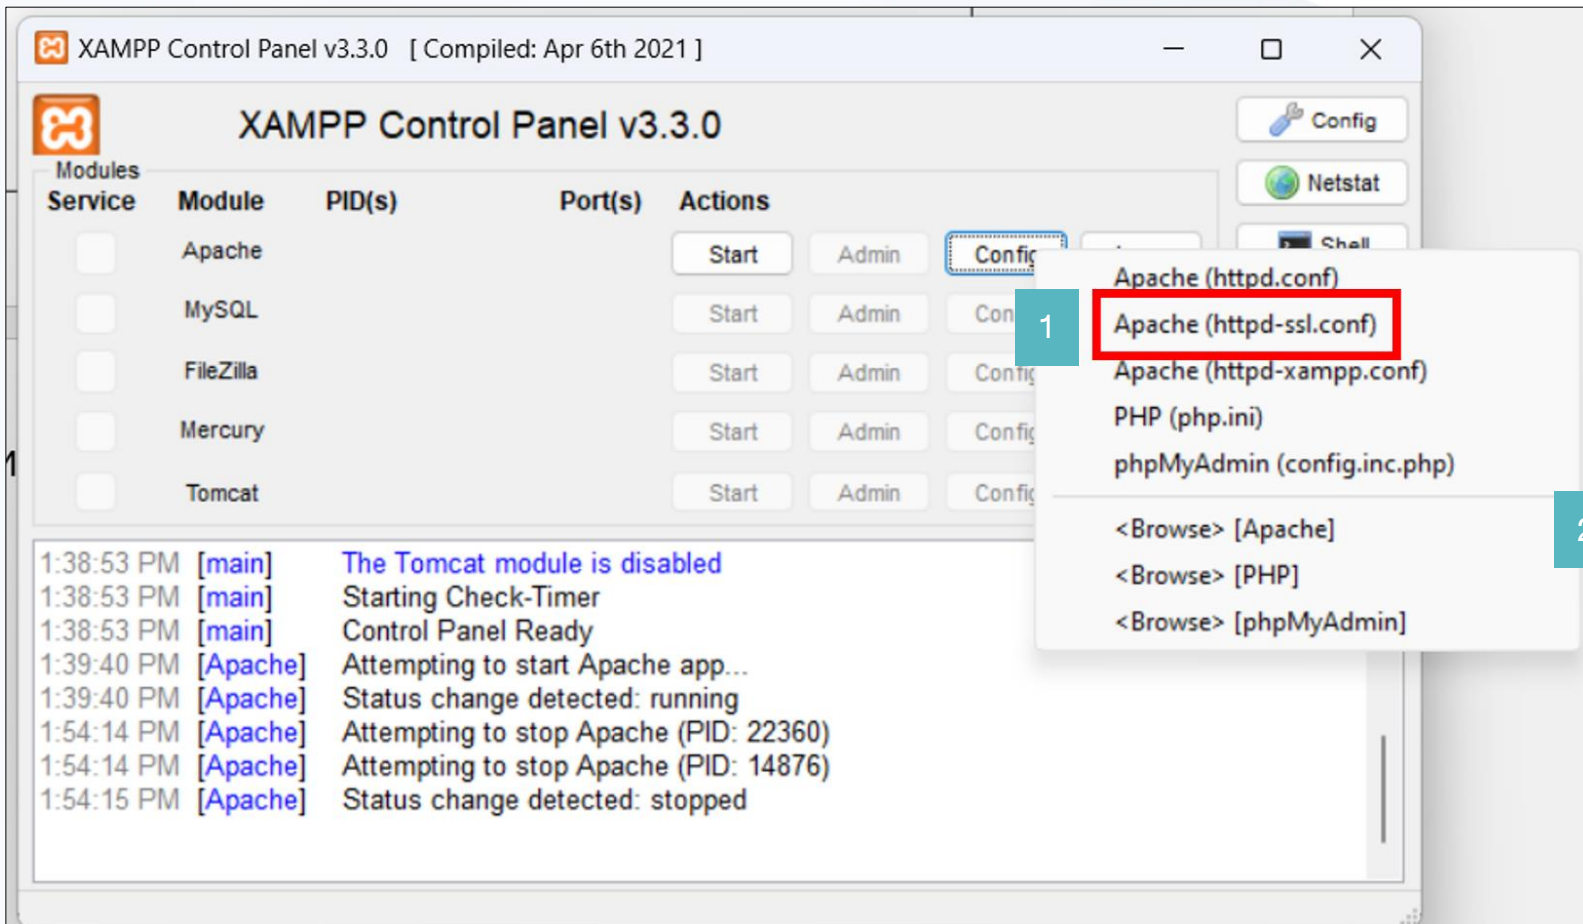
XAMPP Control Panel v3.3.0 [ Compiled: Apr 6th 2021 ]

XAMPP Control Panel v3.3.0

Config

Netstat

Shell

Modules

| Service | Module | PID(s) | Port(s) | Actions | | |
|---|---|---|---|---|---|---|
| | Apache | | | Start | Admin | Config |
| | MySQL | | | Start | Admin | Con |
| | FileZilla | | | Start | Admin | Config |
| | Mercury | | | Start | Admin | Config |
| | Tomcat | | | Start | Admin | Config |

Apache (httpd.conf)
1
Apache (httpd-ssl.conf)
Apache (httpd-xampp.conf)
PHP (php.ini)
phpMyAdmin (config.inc.php)

<Browse> [Apache]
2
<Browse> [PHP]
<Browse> [phpMyAdmin]

1:38:53 PM [main] The Tomcat module is disabled
1:38:53 PM [main] Starting Check-Timer
1:38:53 PM [main] Control Panel Ready
1:39:40 PM [Apache] Attempting to start Apache app...
1:39:40 PM [Apache] Status change detected: running
1:54:14 PM [Apache] Attempting to stop Apache (PID: 22360)
1:54:14 PM [Apache] Attempting to stop Apache (PID: 14876)
1:54:15 PM [Apache] Status change detected: stopped